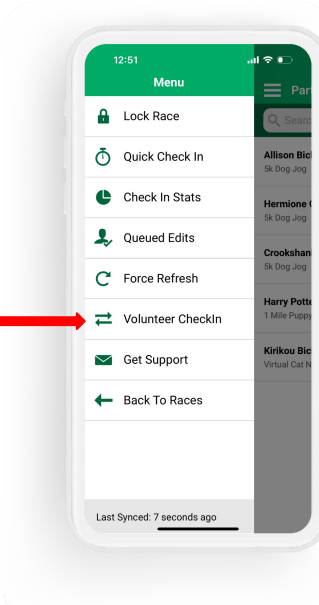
12:51

Menu

Lock Race

Quick Check In

Check In Stats

Queued Edits

Force Refresh

Volunteer CheckIn

Get Support

Back To Races

Last Synced: 7 seconds ago

Part

Searc

Allison Bic
5k Dog Jog

Hermione
5k Dog Jog

Crookshan
5k Dog Jog

Harry Potte
1 Mile Puppy

Kirikou Bic
Virtual Cat N